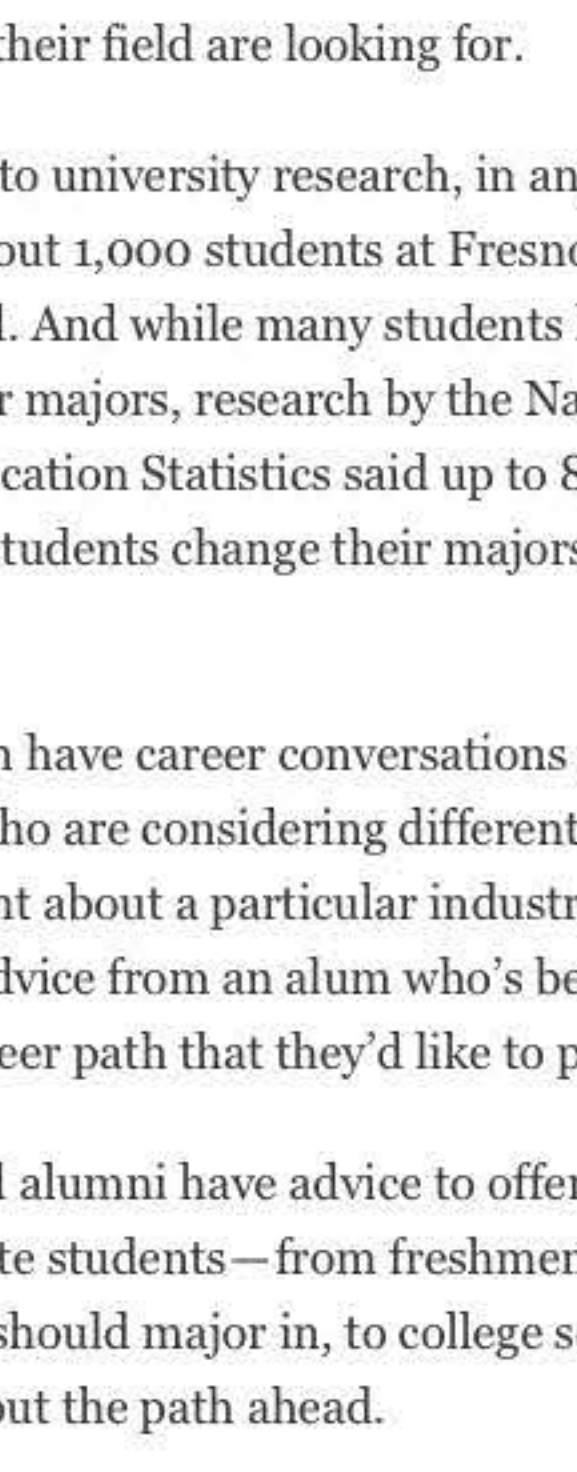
heir field are looking for.

to university research, in an
out 1,000 students at Fresn
l. And while many students
r majors, research by the Na
cation Statistics said up to 8
tudents change their major

n have career conversations
ho are considering different
nt about a particular industr
dvice from an alum who's be
eer path that they'd like to p

l alumni have advice to offe
te students—from freshmen
should major in, to college s
out the path ahead.